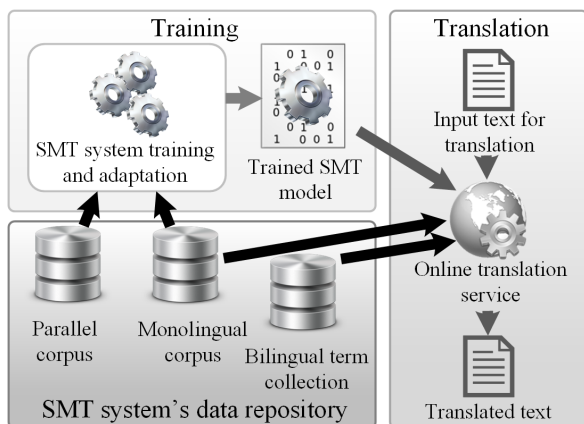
Training

SMT system training and adaptation

0 1 0
1 0 0 1
1
0
0 1 0
1 0 0 1

Trained SMT model

Translation

Input text for translation

Online translation service

Translated text

Parallel corpus

Monolingual corpus

Bilingual term collection

SMT system's data repository